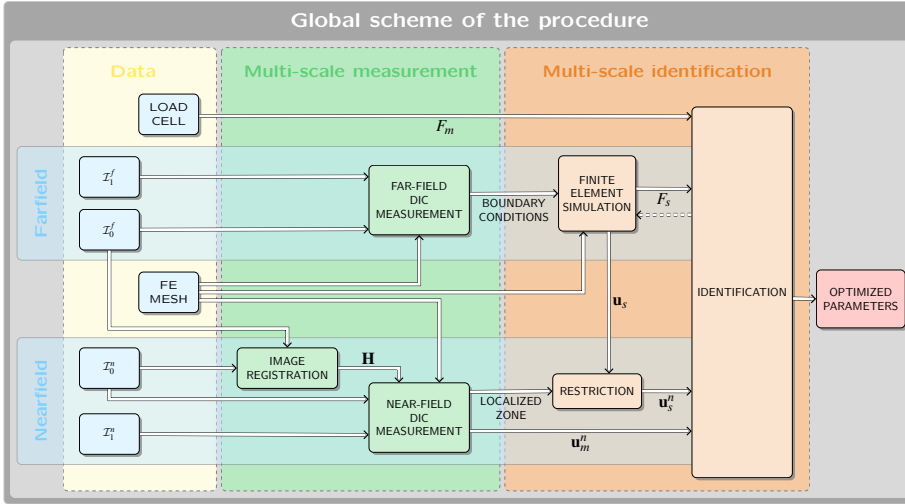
Global scheme of the procedure

Data

Multi-scale measurement

Multi-scale identification

LOAD CELL

$F_m$

Farfield

$\mathcal{I}_1^f$

$\mathcal{I}_0^f$

FAR-FIELD DIC MEASUREMENT

BOUNDARY CONDITIONS

FINITE ELEMENT SIMULATION

$F_s$

IDENTIFICATION

OPTIMIZED PARAMETERS

FE MESH

$\mathbf{u}_s$

Nearfield

$\mathcal{I}_0^n$

IMAGE REGISTRATION

$\mathbf{H}$

NEAR-FIELD DIC MEASUREMENT

LOCALIZED ZONE

RESTRICTION

$\mathbf{u}_s^n$

$\mathcal{I}_1^n$

$\mathbf{u}_m^n$